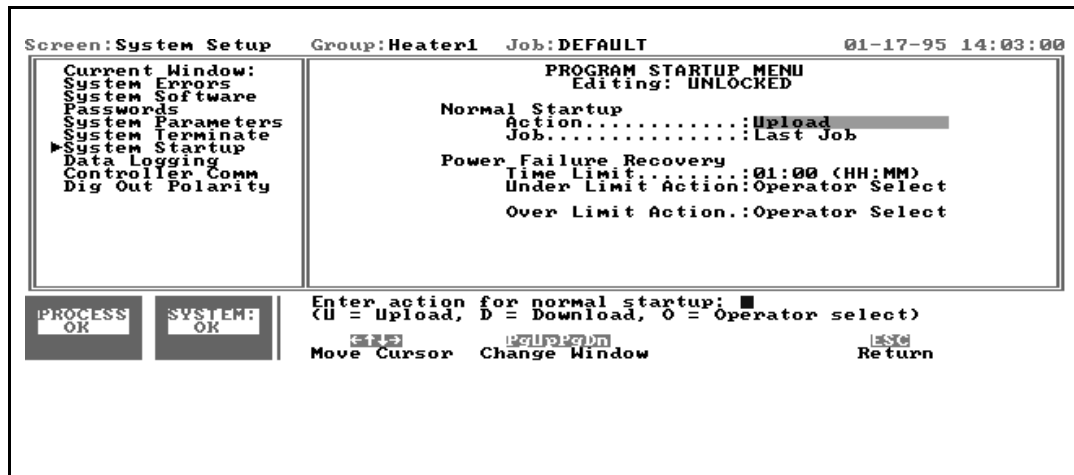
Screen:System Setup   Group:Heater1   Job:DEFAULT   01-17-95 14:03:00

Current Window:
System Errors
System Software
Passwords
System Parameters
System Terminate
▶System Startup
Data Logging
Controller Comm
Dig Out Polarity

PROGRAM STARTUP MENU
Editing: UNLOCKED

Normal Startup
Action............:Upload
Job...............:Last Job

Power Failure Recovery
Time Limit........:01:00 (HH:MM)
Under Limit Action:Operator Select

Over Limit Action.:Operator Select

PROCESS OK   SYSTEM: OK

Enter action for normal startup: ■
(U = Upload, D = Download, O = Operator select)

←↑↓→ Move Cursor   PgUpPgDn Change Window   ESC Return